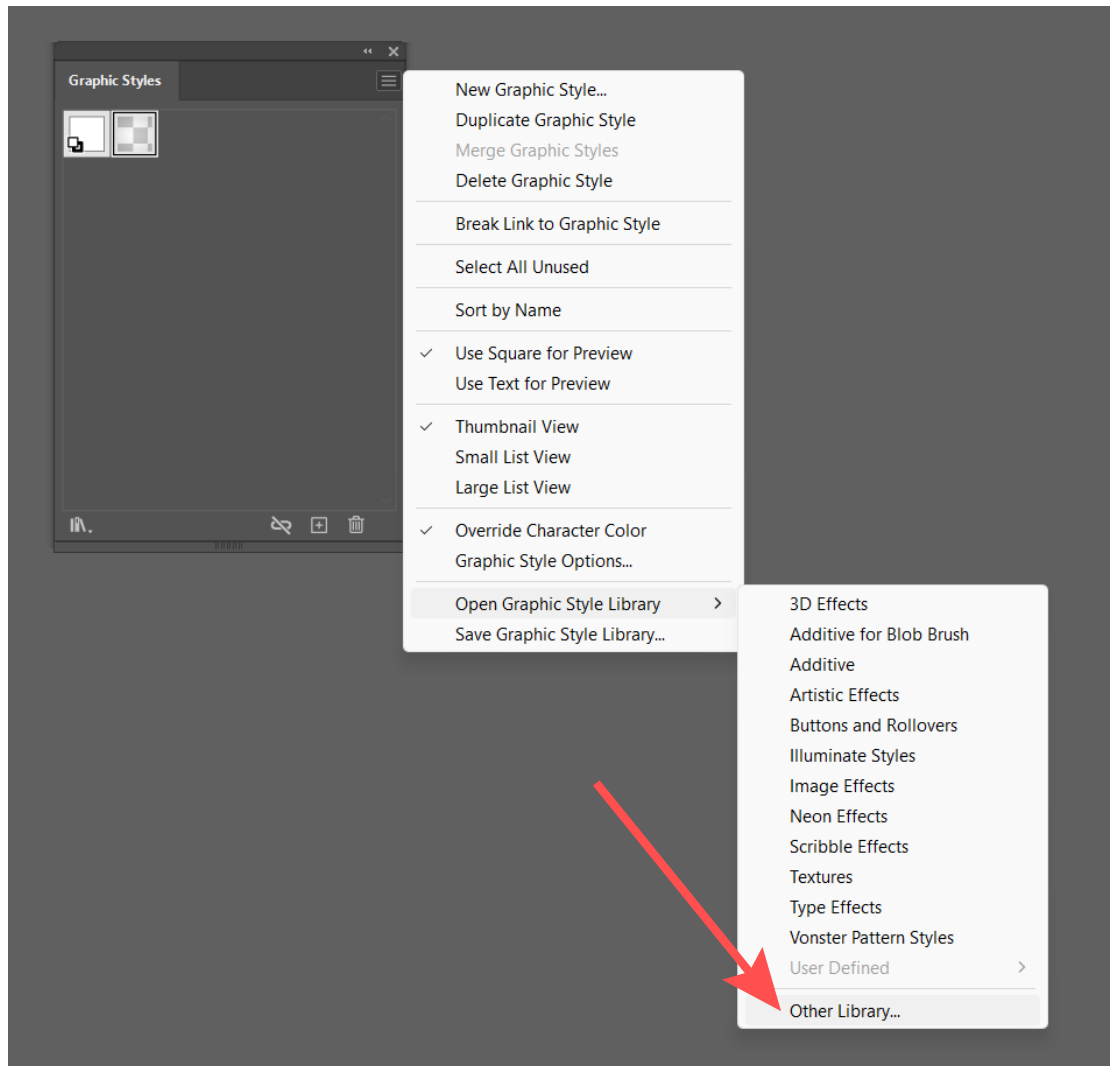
Graphic Styles

New Graphic Style...
Duplicate Graphic Style
Merge Graphic Styles
Delete Graphic Style
Break Link to Graphic Style
Select All Unused
Sort by Name
✓ Use Square for Preview
Use Text for Preview
✓ Thumbnail View
Small List View
Large List View
✓ Override Character Color
Graphic Style Options...
Open Graphic Style Library
Save Graphic Style Library...

3D Effects
Additive for Blob Brush
Additive
Artistic Effects
Buttons and Rollovers
Illuminate Styles
Image Effects
Neon Effects
Scribble Effects
Textures
Type Effects
Vonster Pattern Styles
User Defined
Other Library...